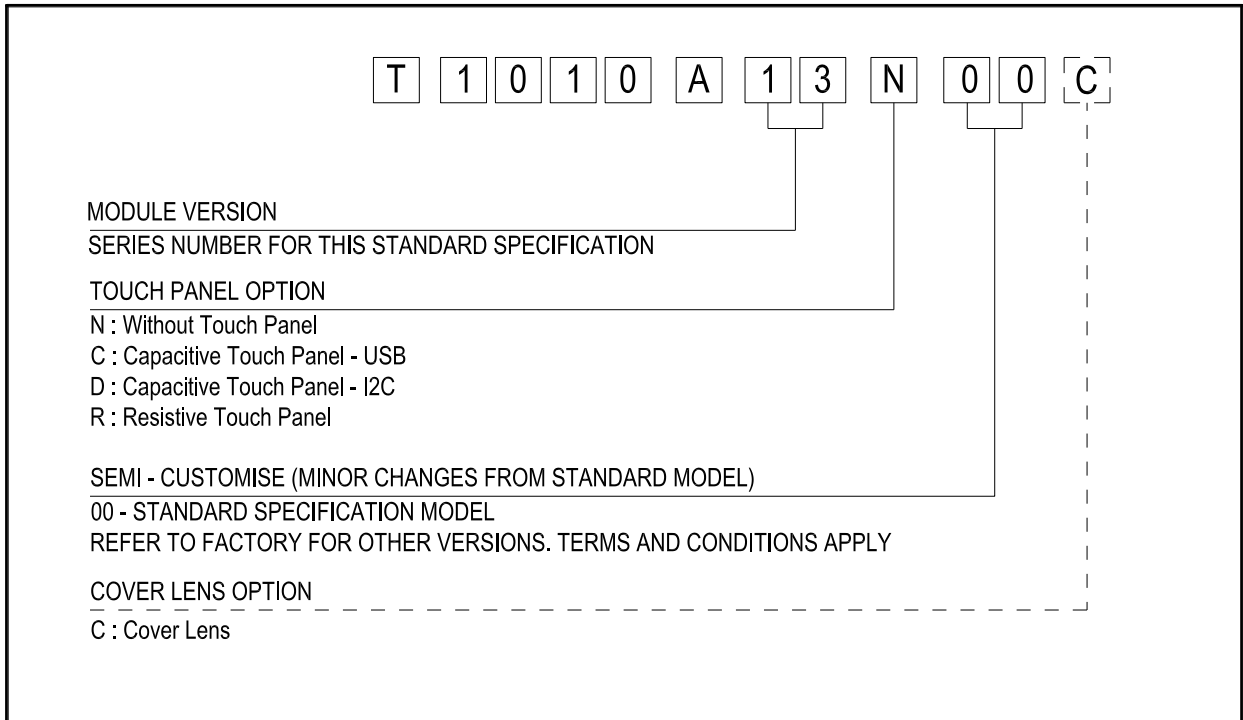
T 1 0 1 0 A 1 3 N 0 0 C

MODULE VERSION
SERIES NUMBER FOR THIS STANDARD SPECIFICATION

TOUCH PANEL OPTION
N : Without Touch Panel
C : Capacitive Touch Panel - USB
D : Capacitive Touch Panel - I2C
R : Resistive Touch Panel

SEMI - CUSTOMISE (MINOR CHANGES FROM STANDARD MODEL)
00 - STANDARD SPECIFICATION MODEL
REFER TO FACTORY FOR OTHER VERSIONS. TERMS AND CONDITIONS APPLY

COVER LENS OPTION
C : Cover Lens